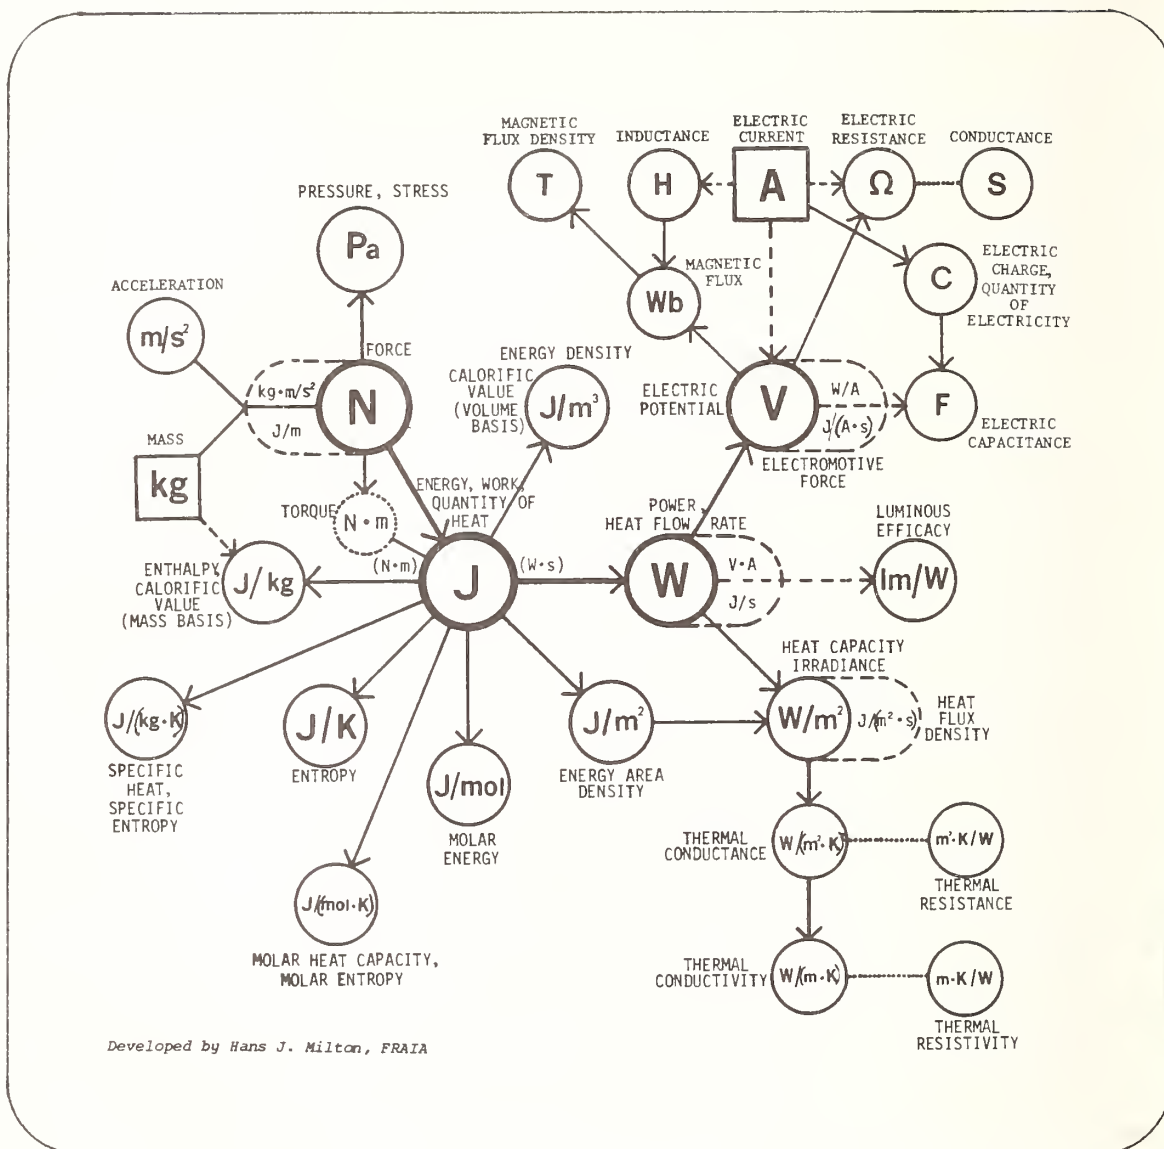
MAGNETIC FLUX DENSITY

INDUCTANCE

ELECTRIC CURRENT

ELECTRIC RESISTANCE

CONDUCTANCE

T

H

A

Ω

S

PRESSURE, STRESS

Pa

MAGNETIC FLUX

Wb

C

ELECTRIC CHARGE, QUANTITY OF ELECTRICITY

ACCELERATION

$m/s^2$

FORCE

$kg \cdot m/s^2$

N

J/m

ENERGY DENSITY

CALORIFIC VALUE (VOLUME BASIS)

$J/m^3$

ELECTRIC POTENTIAL

V

W/A

$J/(A \cdot s)$

F

ELECTRIC CAPACITANCE

ELECTROMOTIVE FORCE

MASS

kg

TORQUE

$N \cdot m$

ENERGY, WORK, QUANTITY OF HEAT

POWER, HEAT FLOW RATE

LUMINOUS EFFICACY

ENTHALPY, CALORIFIC VALUE (MASS BASIS)

J/kg

$(N \cdot m)$

J

$(W \cdot s)$

W

$V \cdot A$

J/s

lm/W

HEAT CAPACITY IRRADIANCE

$J/(kg \cdot K)$

SPECIFIC HEAT, SPECIFIC ENTROPY

J/K

ENTROPY

J/mol

MOLAR ENERGY

$J/m^2$

ENERGY AREA DENSITY

$W/m^2$

$J/(m^2 \cdot s)$

HEAT FLUX DENSITY

THERMAL CONDUCTANCE

$W/(m^2 \cdot K)$

$m^2 \cdot K/W$

THERMAL RESISTANCE

$J/(mol \cdot K)$

MOLAR HEAT CAPACITY, MOLAR ENTROPY

THERMAL CONDUCTIVITY

$W/(m \cdot K)$

$m \cdot K/W$

THERMAL RESISTIVITY

Developed by Hans J. Milton, FRAIA